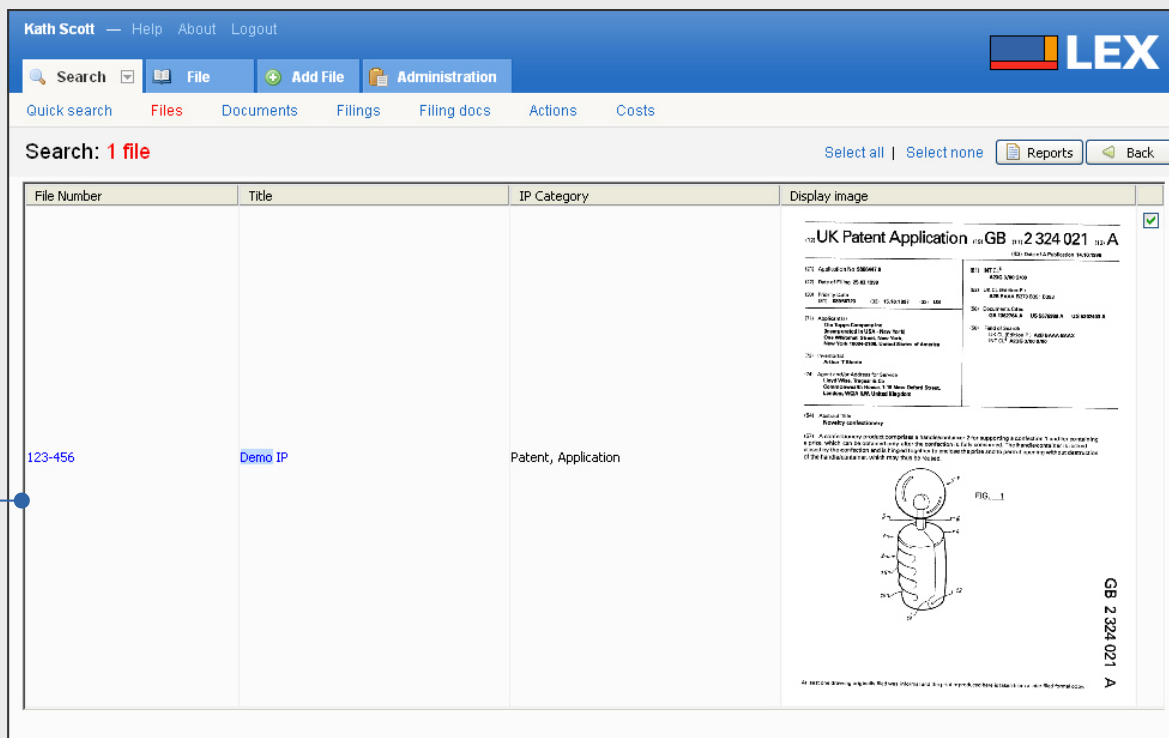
Kath Scott — Help About Logout

LEX

Search File Add File Administration

Quick search Files Documents Filings Filing docs Actions Costs

Search: 1 file

Select all | Select none Reports Back

| File Number | Title | IP Category | Display image |
|---|---|---|---|
| 123-456 | Demo IP | Patent, Application | (12) UK Patent Application (19) GB (11) 2 324 021 (13) A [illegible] (54) Abstract Title Novelty confectionery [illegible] FIG. 1 GB 2 324 021 A |